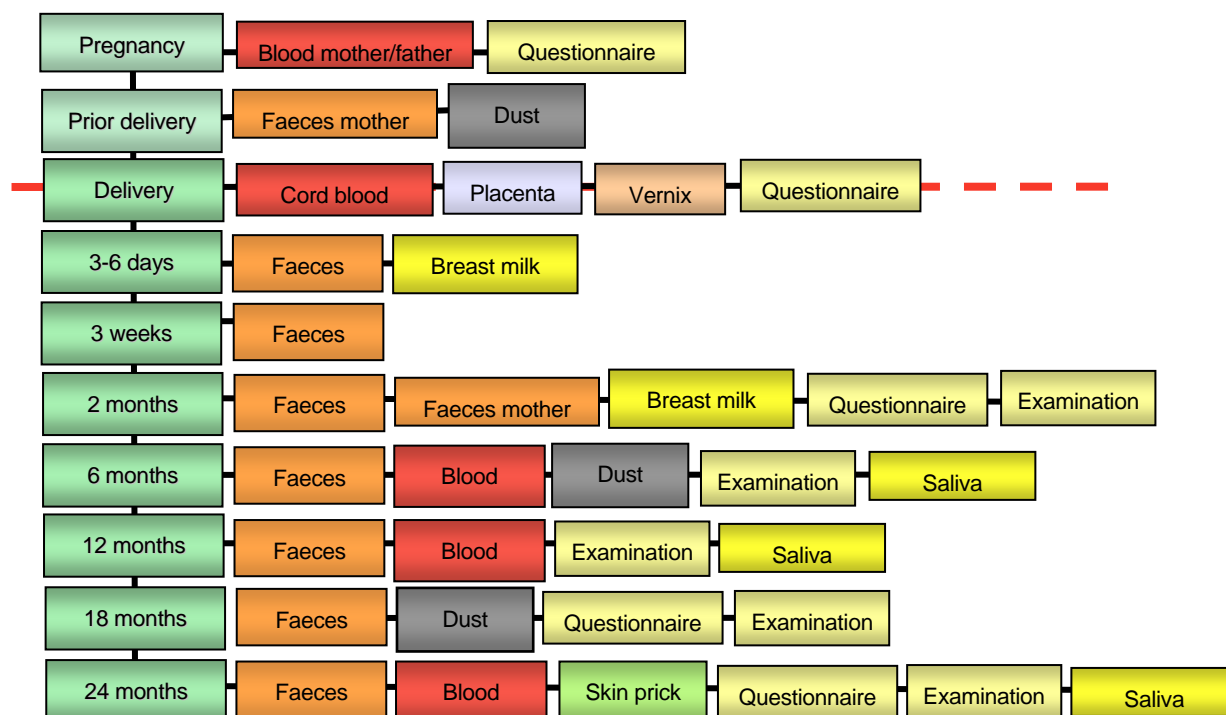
Pregnancy
Blood mother/father
Questionnaire

Prior delivery
Faeces mother
Dust

Delivery
Cord blood
Placenta
Vernix
Questionnaire

3-6 days
Faeces
Breast milk

3 weeks
Faeces

2 months
Faeces
Faeces mother
Breast milk
Questionnaire
Examination

6 months
Faeces
Blood
Dust
Examination
Saliva

12 months
Faeces
Blood
Examination
Saliva

18 months
Faeces
Dust
Questionnaire
Examination

24 months
Faeces
Blood
Skin prick
Questionnaire
Examination
Saliva